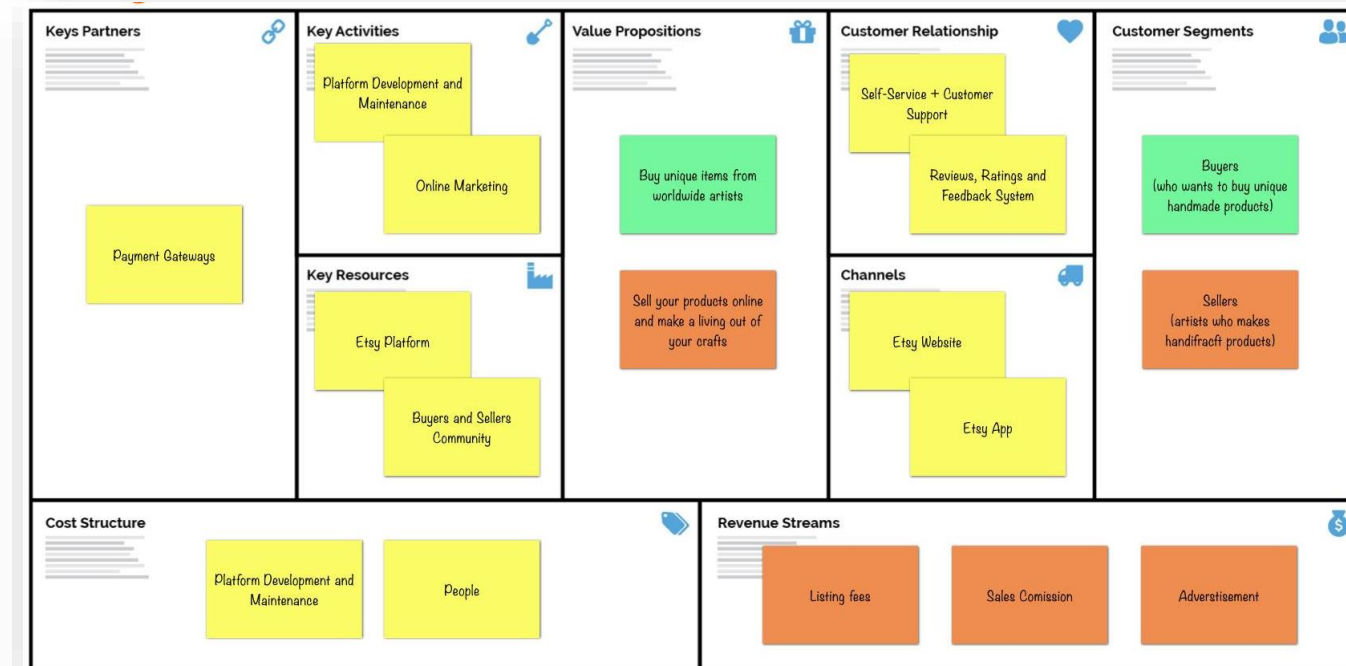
Keys Partners

Payment Gateways

Key Activities

Platform Development and Maintenance

Online Marketing

Key Resources

Etsy Platform

Buyers and Sellers Community

Value Propositions

Buy unique items from worldwide artists

Sell your products online and make a living out of your crafts

Customer Relationship

Self-Service + Customer Support

Reviews, Ratings and Feedback System

Channels

Etsy Website

Etsy App

Customer Segments

Buyers (who wants to buy unique handmade products)

Sellers (artists who makes handifracft products)

Cost Structure

Platform Development and Maintenance

People

Revenue Streams

Listing fees

Sales Comission

Advertisement